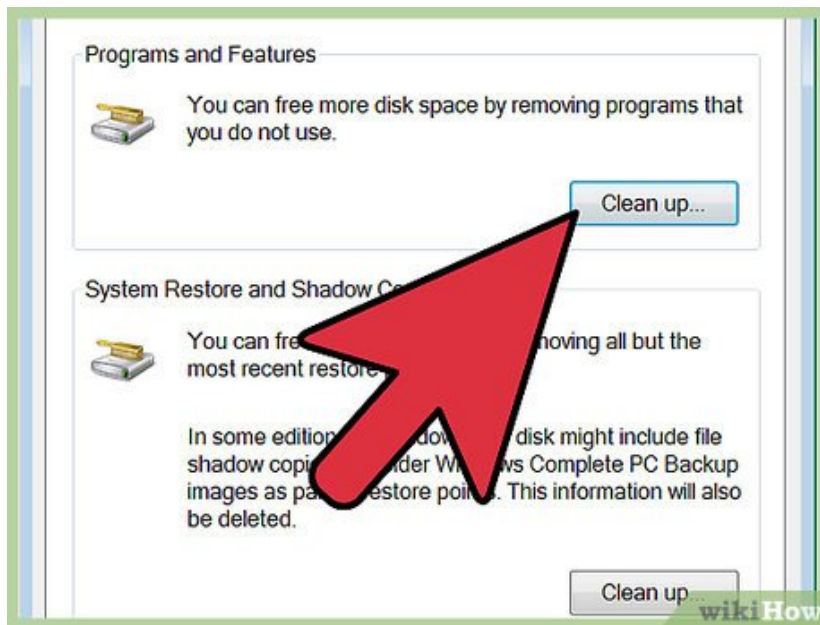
Programs and Features

You can free more disk space by removing programs that you do not use.

Clean up...

System Restore and Shadow C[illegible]

You can fre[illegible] moving all but the most recent restore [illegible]

In some edition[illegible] dow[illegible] disk might include file shadow copi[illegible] nder Wi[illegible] ws Complete PC Backup images as pa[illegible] estore poi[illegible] s. This information will also be deleted.

Clean up...

wikiHow